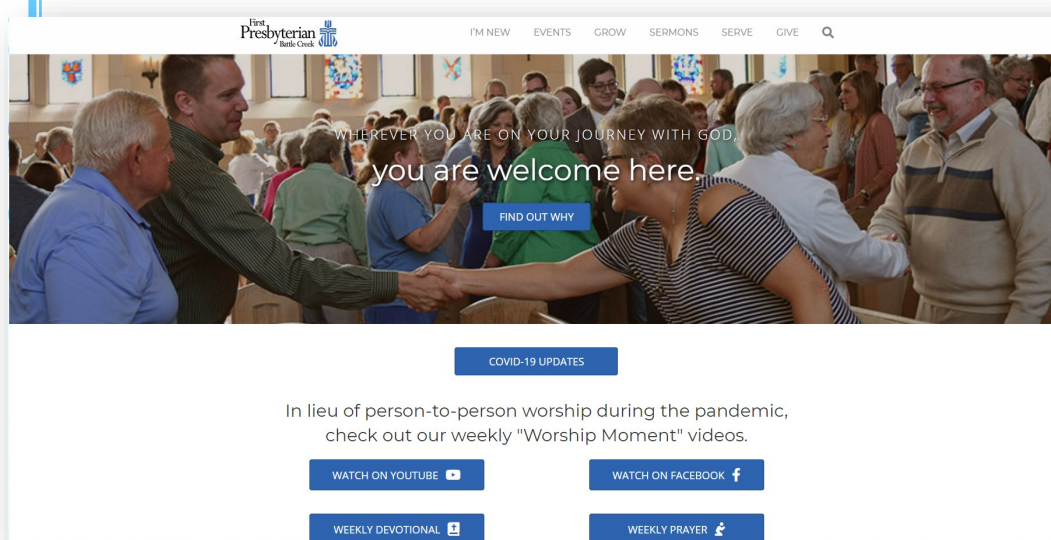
First Presbyterian Battle Creek

I'M NEW EVENTS GROW SERMONS SERVE GIVE

WHEREVER YOU ARE ON YOUR JOURNEY WITH GOD,

you are welcome here.

FIND OUT WHY

COVID-19 UPDATES

In lieu of person-to-person worship during the pandemic, check out our weekly "Worship Moment" videos.

WATCH ON YOUTUBE

WATCH ON FACEBOOK

WEEKLY DEVOTIONAL

WEEKLY PRAYER